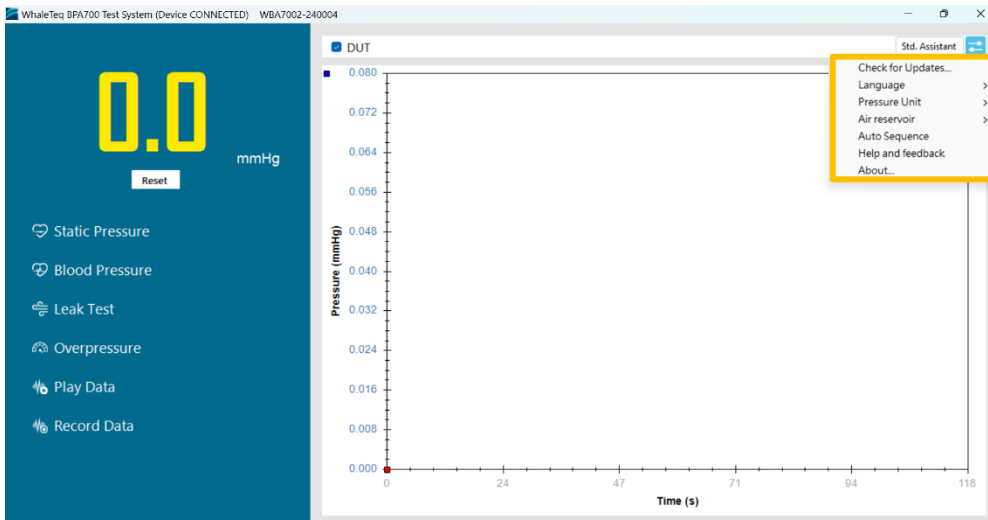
WhaleTeq BPA700 Test System (Device CONNECTED) WBA7002-240004

0.0
mmHg
Reset

Static Pressure
Blood Pressure
Leak Test
Overpressure
Play Data
Record Data

DUT
Std. Assistant

Check for Updates...
Language
Pressure Unit
Air reservoir
Auto Sequence
Help and feedback
About...

Pressure (mmHg)
0.080
0.072
0.064
0.056
0.048
0.040
0.032
0.024
0.016
0.008
0.000

0
24
47
71
94
118
Time (s)